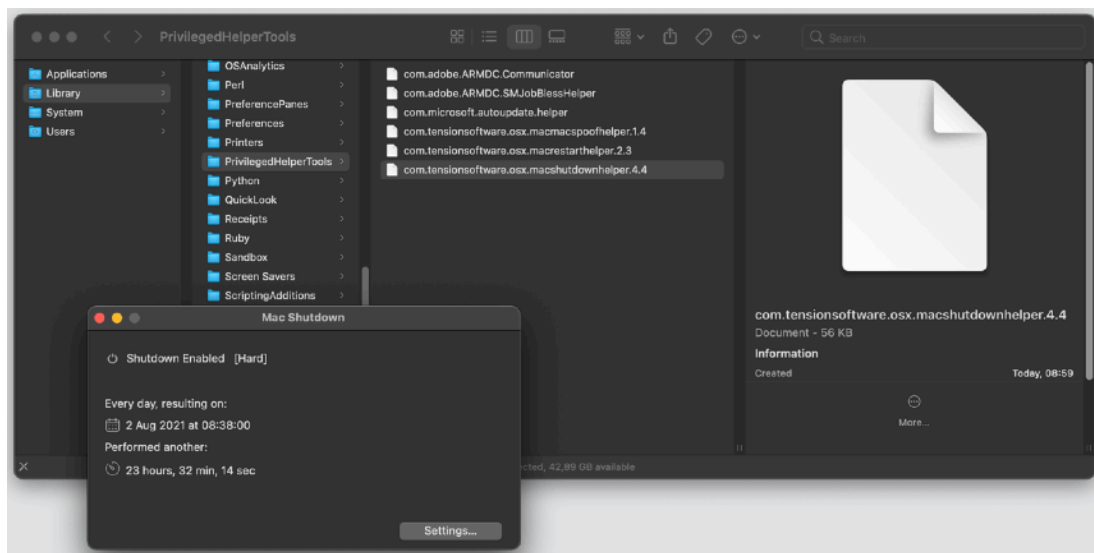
PrivilegedHelperTools

Search

Applications
Library
System
Users

OSAnalytics
Perl
PreferencePanes
Preferences
Printers
PrivilegedHelperTools
Python
QuickLook
Receipts
Ruby
Sandbox
Screen Savers
ScriptingAdditions

com.adobe.ARMDC.Communicator
com.adobe.ARMDC.SMJobBlessHelper
com.microsoft.autoupdate.helper
com.tensionsoftware.osx.macmacspoofhelper.1.4
com.tensionsoftware.osx.macrestarthelper.2.3
com.tensionsoftware.osx.macshutdownhelper.4.4

com.tensionsoftware.osx.macshutdownhelper.4.4
Document - 56 KB
Information
Created
Today, 08:59
More...

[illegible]cted, 42,89 GB available

Mac Shutdown

Shutdown Enabled [Hard]

Every day, resulting on:
2 Aug 2021 at 08:38:00
Performed another:
23 hours, 32 min, 14 sec

Settings...